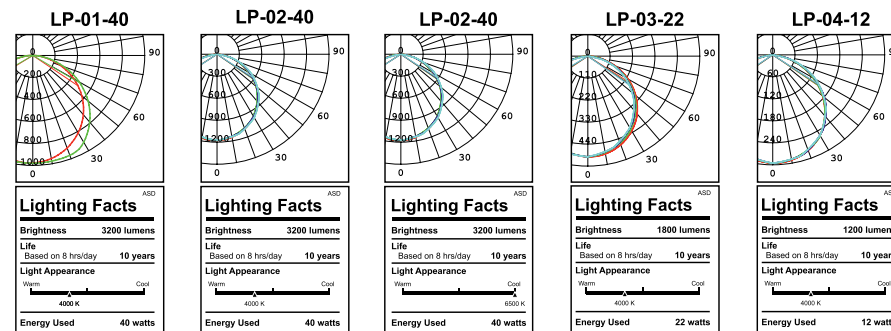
LP-01-40

0
90
200
400
600
60
800
1000
30
0

ASD
Lighting Facts
Brightness 3200 lumens
Life
Based on 8 hrs/day 10 years
Light Appearance
Warm Cool
4000 K
Energy Used 40 watts

LP-02-40

0
90
300
600
900
60
1200
30
0

ASD
Lighting Facts
Brightness 3200 lumens
Life
Based on 8 hrs/day 10 years
Light Appearance
Warm Cool
4000 K
Energy Used 40 watts

LP-02-40

0
90
300
600
900
60
1200
30
0

ASD
Lighting Facts
Brightness 3200 lumens
Life
Based on 8 hrs/day 10 years
Light Appearance
Warm Cool
6500 K
Energy Used 40 watts

LP-03-22

0
90
110
220
330
60
440
30
0

ASD
Lighting Facts
Brightness 1800 lumens
Life
Based on 8 hrs/day 10 years
Light Appearance
Warm Cool
4000 K
Energy Used 22 watts

LP-04-12

0
60
120
180
60
240
30
0

Lighting Facts
Brightness 1200 lumen
Life
Based on 8 hrs/day 10 year
Light Appearance
Warm
4000 K
Energy Used 12 watts